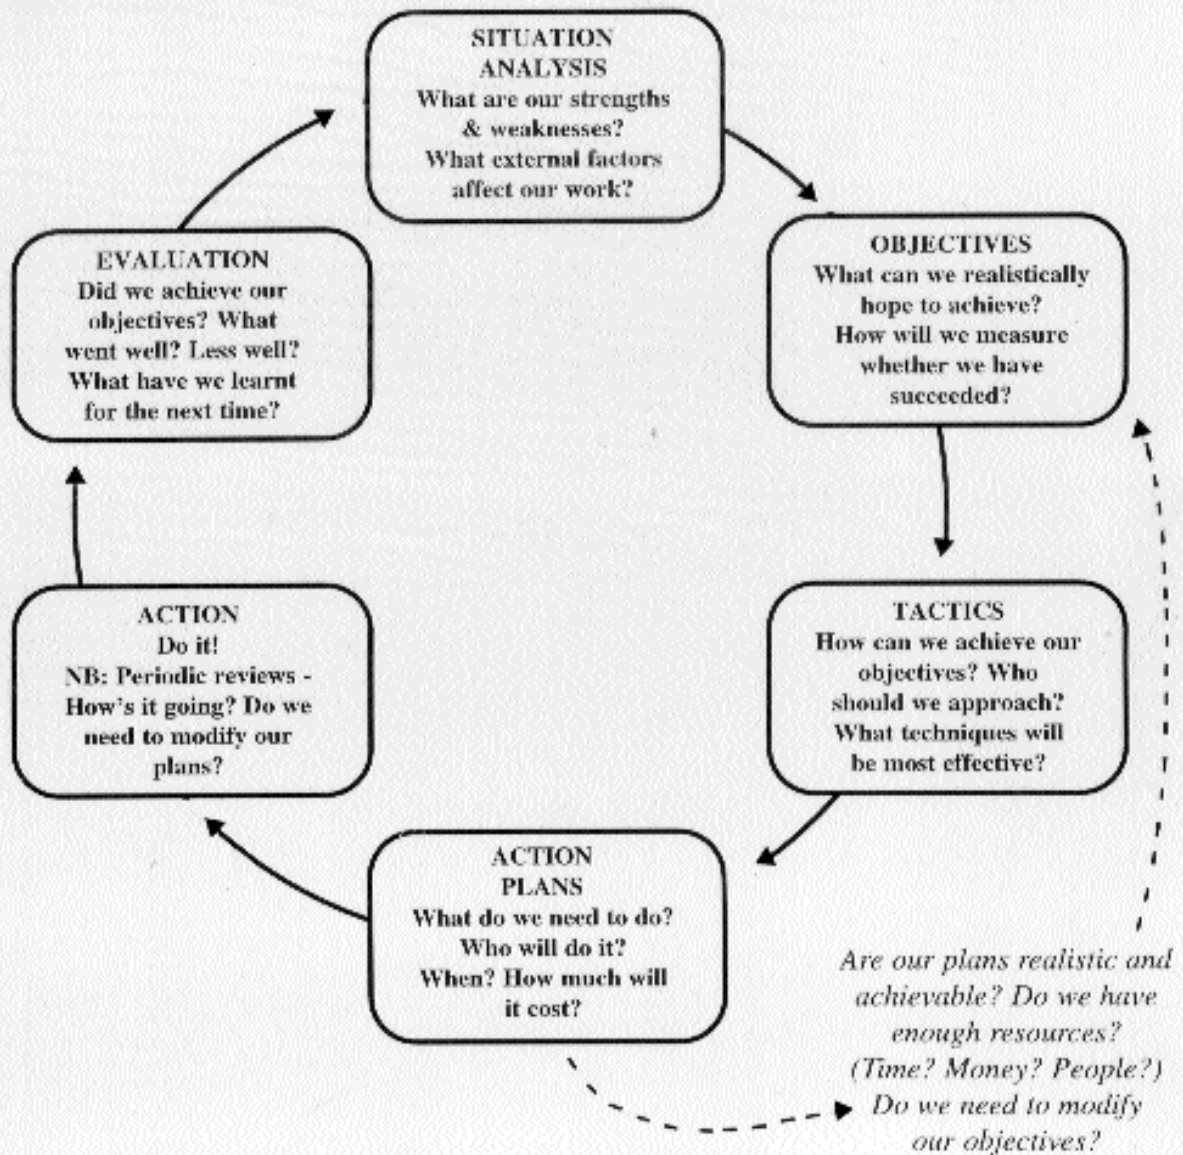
SITUATION ANALYSIS
What are our strengths & weaknesses? What external factors affect our work?

OBJECTIVES
What can we realistically hope to achieve? How will we measure whether we have succeeded?

TACTICS
How can we achieve our objectives? Who should we approach? What techniques will be most effective?

ACTION PLANS
What do we need to do? Who will do it? When? How much will it cost?

ACTION
Do it!
NB: Periodic reviews - How's it going? Do we need to modify our plans?

EVALUATION
Did we achieve our objectives? What went well? Less well? What have we learnt for the next time?

Are our plans realistic and achievable? Do we have enough resources? (Time? Money? People?) Do we need to modify our objectives?